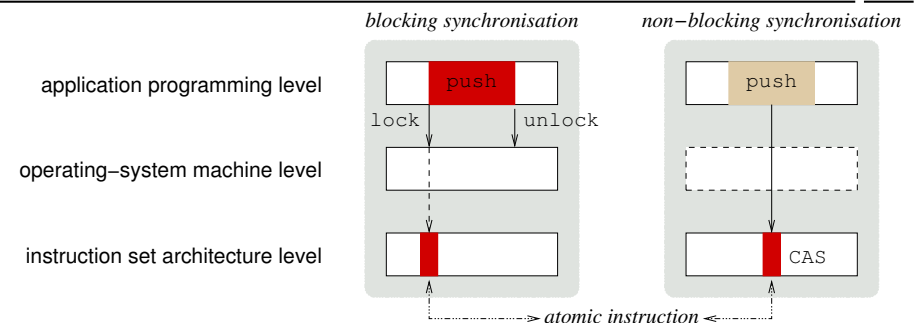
blocking synchronisation

non−blocking synchronisation

application programming level

push

push

lock

unlock

operating−system machine level

instruction set architecture level

CAS

atomic instruction